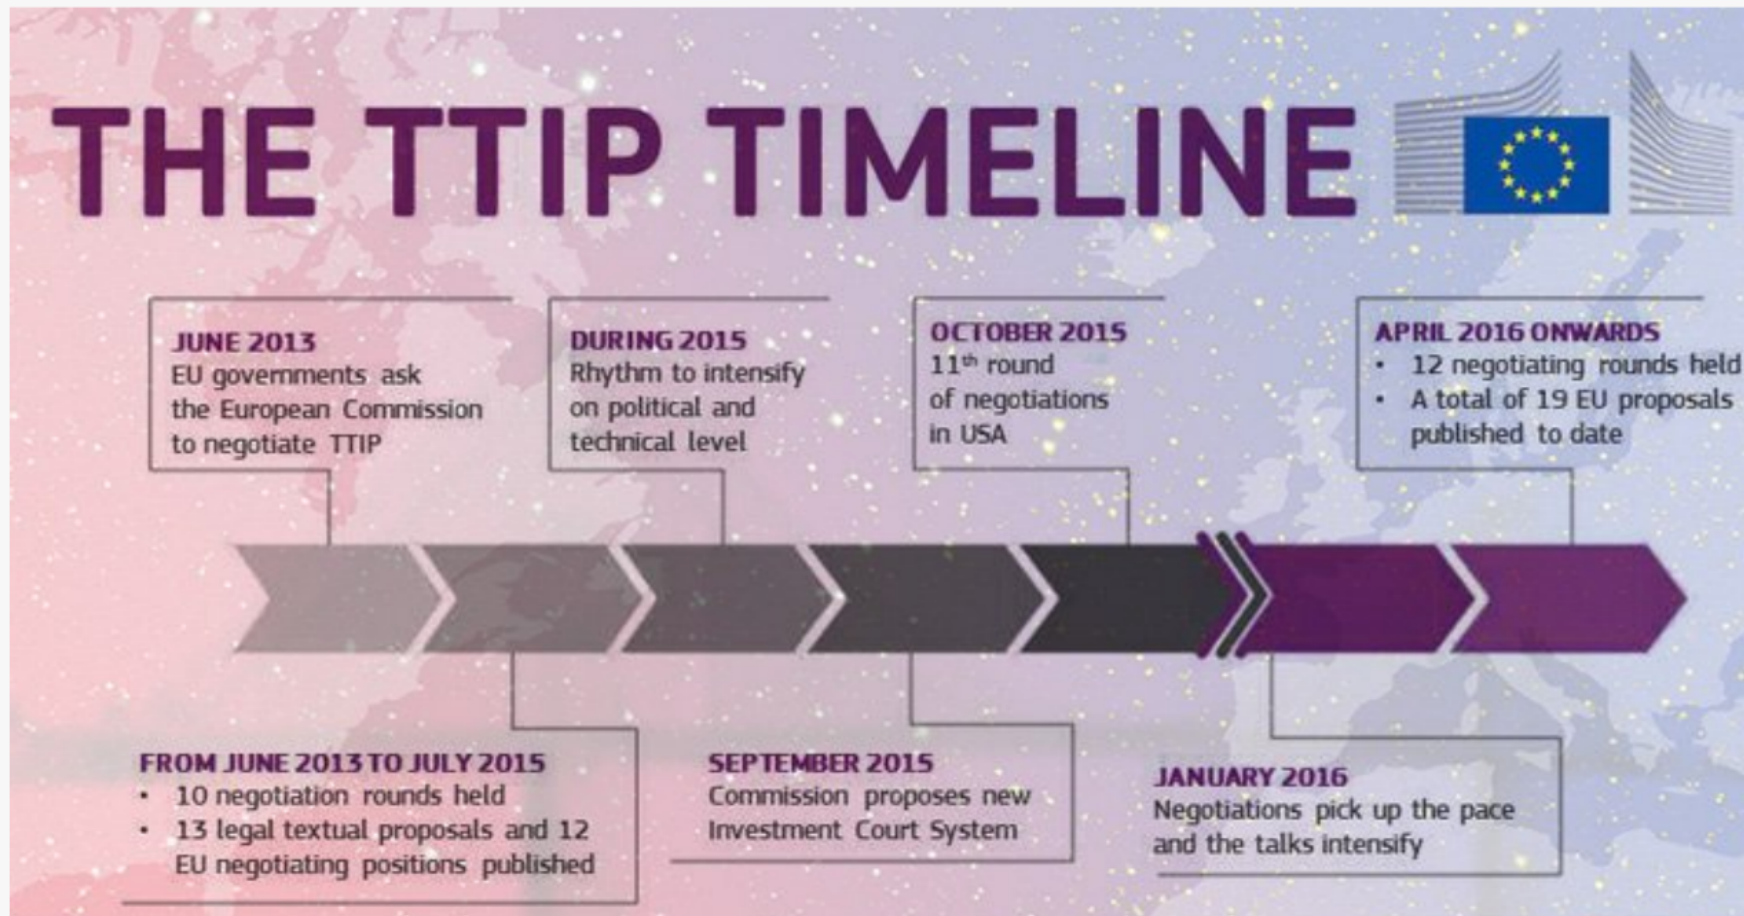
THE TTIP TIMELINE

JUNE 2013
EU governments ask the European Commission to negotiate TTIP

DURING 2015
Rhythm to intensify on political and technical level

OCTOBER 2015
$11^{th}$ round of negotiations in USA

APRIL 2016 ONWARDS
• 12 negotiating rounds held
• A total of 19 EU proposals published to date

FROM JUNE 2013 TO JULY 2015
• 10 negotiation rounds held
• 13 legal textual proposals and 12 EU negotiating positions published

SEPTEMBER 2015
Commission proposes new Investment Court System

JANUARY 2016
Negotiations pick up the pace and the talks intensify